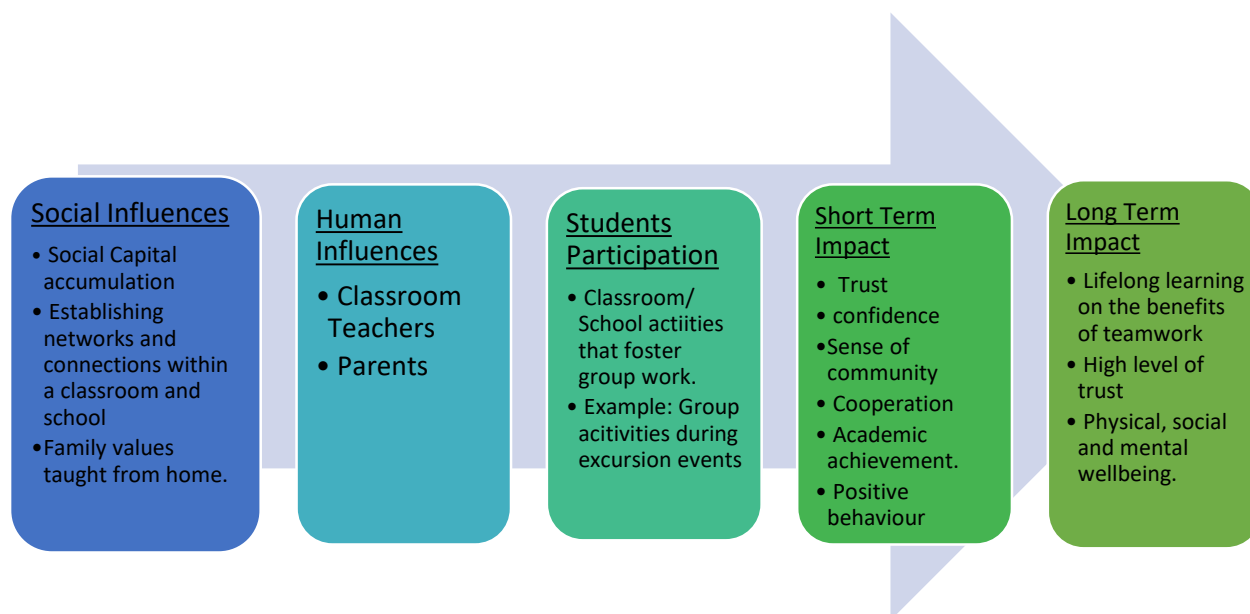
Social Influences

• Social Capital accumulation
• Establishing networks and connections within a classroom and school
•Family values taught from home.

Human Influences

• Classroom Teachers
• Parents

Students Participation

• Classroom/ School actiities that foster group work.
• Example: Group acitivities during excursion events

Short Term Impact

• Trust
• confidence
•Sense of community
• Cooperation
• Academic achievement.
• Positive behaviour

Long Term Impact

• Lifelong learning on the benefits of teamwork
• High level of trust
• Physical, social and mental wellbeing.